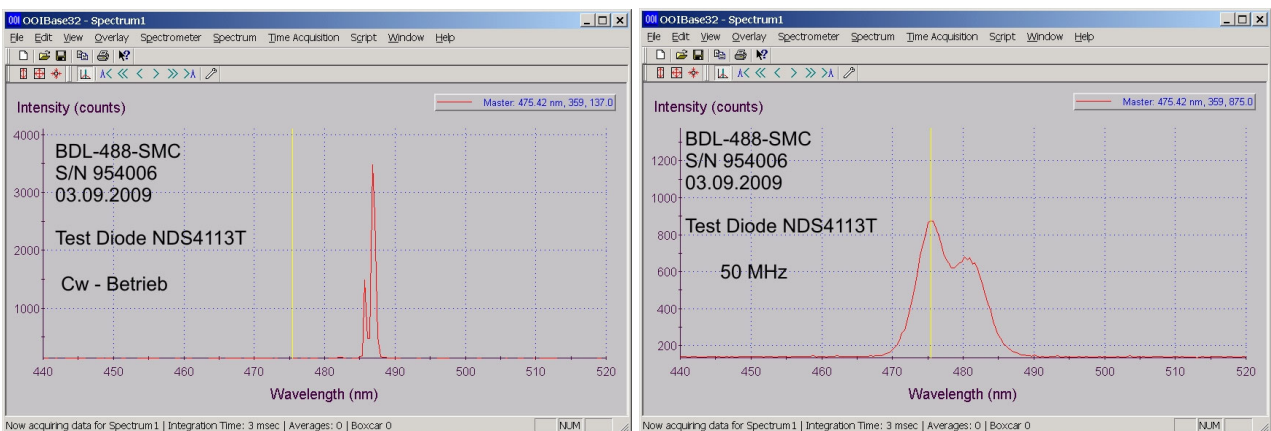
OOIBase32 - Spectrum1
File Edit View Overlay Spectrometer Spectrum Time Acquisition Script Window Help
Intensity (counts)
Master: 475.42 nm, 359, 137.0
4000
3000
2000
1000
BDL-488-SMC
S/N 954006
03.09.2009
Test Diode NDS4113T
Cw - Betrieb
440 450 460 470 480 490 500 510 520
Wavelength (nm)
Now acquiring data for Spectrum1 | Integration Time: 3 msec | Averages: 0 | Boxcar 0
NUM

OOIBase32 - Spectrum1
File Edit View Overlay Spectrometer Spectrum Time Acquisition Script Window Help
Intensity (counts)
Master: 475.42 nm, 359, 875.0
1200
1000
800
600
400
200
BDL-488-SMC
S/N 954006
03.09.2009
Test Diode NDS4113T
50 MHz
440 450 460 470 480 490 500 510 520
Wavelength (nm)
Now acquiring data for Spectrum1 | Integration Time: 3 msec | Averages: 0 | Boxcar 0
NUM